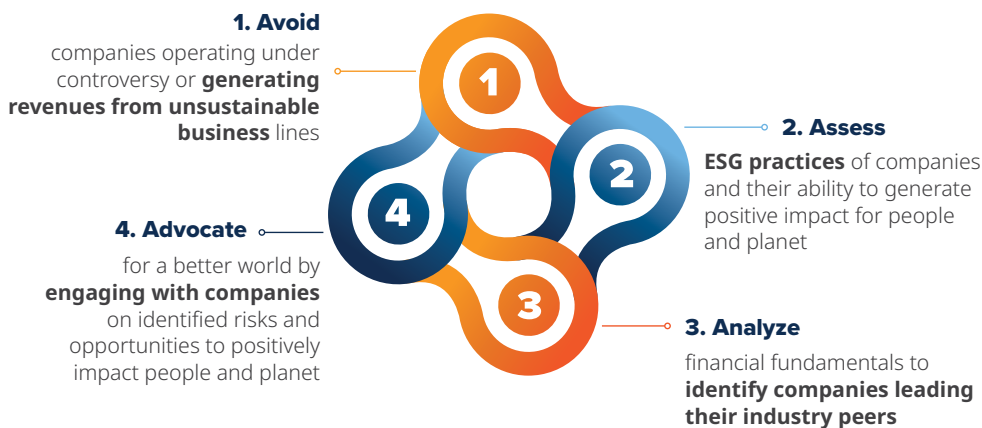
1. Avoid

companies operating under controversy or **generating revenues from unsustainable business** lines

1

2. Assess

**ESG practices** of companies and their ability to generate positive impact for people and planet

2

4

4. Advocate

for a better world by **engaging with companies** on identified risks and opportunities to positively impact people and planet

3

3. Analyze

financial fundamentals to **identify companies leading their industry peers**